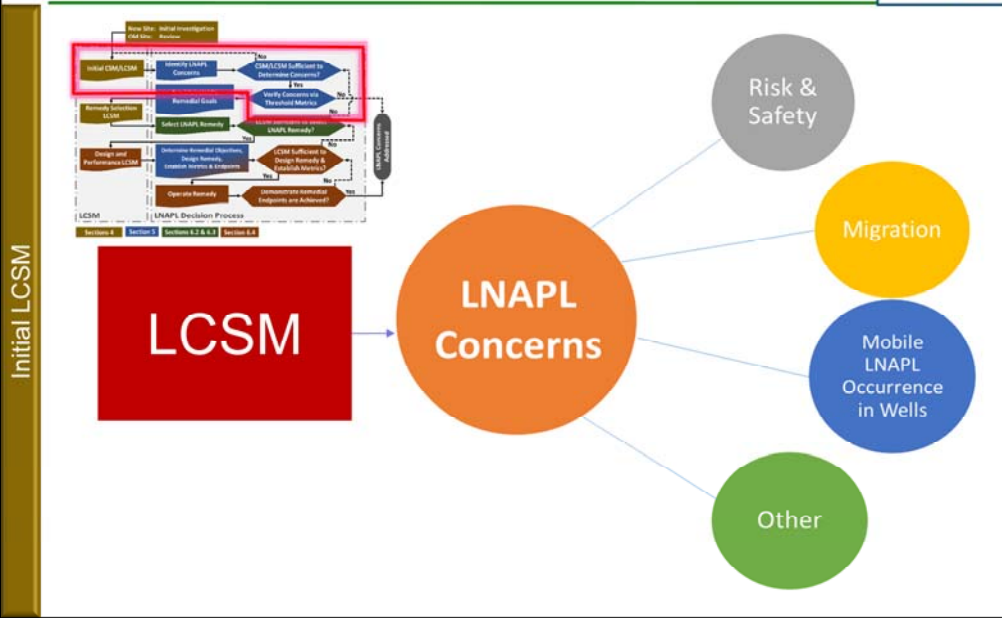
Initial LCSM

New Site: Initial Investigation
CM Site: Review

Initial CSM/LCSM

Identify LNAPL Concerns

CSM/LCSM Sufficient to Determine Concerns?

No

Yes

Remedial Goals

Verify Concerns via Threshold Metrics

No

Remedy Selection LCSM

Select LNAPL Remedy

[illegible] LNAPL Remedy?

No

Yes

LNAPL Concerns Addressed

Design and Performance LCSM

Determine Remedial Objectives, Design Remedy, Establish Metrics & Endpoints

LCSM Sufficient to Design Remedy & Establish Metrics?

No

Yes

Operate Remedy

Demonstrate Remedial Endpoints are Achieved?

No

Yes

LCSM

LNAPL Decision Process

Sections 4

Section 5

Sections 6.2 & 6.3

Section 6.4

LCSM

LNAPL Concerns

Risk & Safety

Migration

Mobile LNAPL Occurrence in Wells

Other